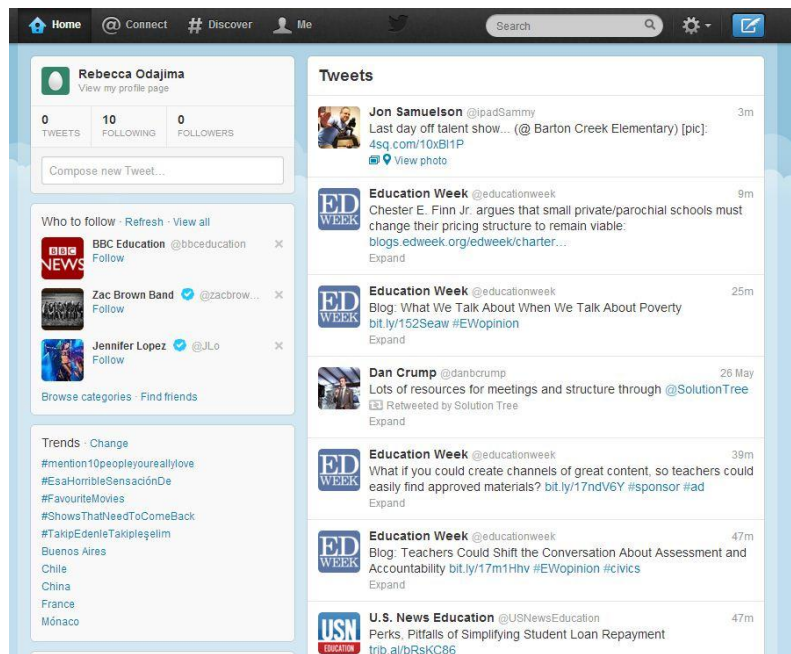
Home Connect Discover Me Search

Rebecca Odajima
View my profile page

0 TWEETS 10 FOLLOWING 0 FOLLOWERS

Compose new Tweet...

Who to follow · Refresh · View all

BBC NEWS
BBC Education @bbceducation
Follow

Zac Brown Band @zacbrow...
Follow

Jennifer Lopez @JLo
Follow

Browse categories · Find friends

Trends · Change
#mention10peopleyoureallylove
#EsaHorribleSensaciónDe
#FavouriteMovies
#ShowsThatNeedToComeBack
#TakipEdenleTakipleşelim
Buenos Aires
Chile
China
France
Mónaco

Tweets

Jon Samuelson @ipadSammy 3m
Last day off talent show... (@ Barton Creek Elementary) [pic]: 4sq.com/10xBl1P
View photo

ED WEEK
Education Week @educationweek 9m
Chester E. Finn Jr. argues that small private/parochial schools must change their pricing structure to remain viable: blogs.edweek.org/edweek/charter...
Expand

ED WEEK
Education Week @educationweek 25m
Blog: What We Talk About When We Talk About Poverty bit.ly/152Seaw #EWopinion
Expand

Dan Crump @danbcrump 26 May
Lots of resources for meetings and structure through @SolutionTree
Retweeted by Solution Tree
Expand

ED WEEK
Education Week @educationweek 39m
What if you could create channels of great content, so teachers could easily find approved materials? bit.ly/17ndV6Y #sponsor #ad
Expand

ED WEEK
Education Week @educationweek 47m
Blog: Teachers Could Shift the Conversation About Assessment and Accountability bit.ly/17m1Hhv #EWopinion #civics
Expand

USN EDUCATION
U.S. News Education @USNewsEducation 47m
Perks, Pitfalls of Simplifying Student Loan Repayment
trib.al/bRsKC86